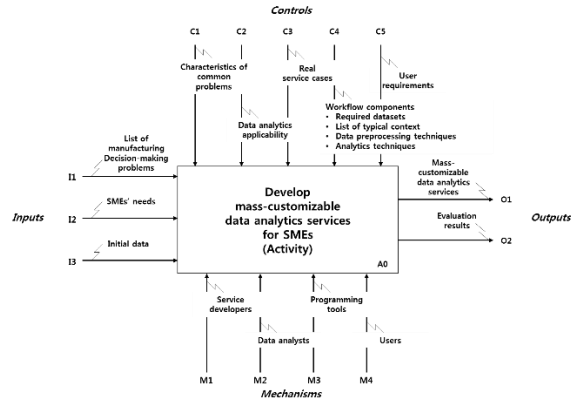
Controls

C1 C2 C3 C4 C5

Characteristics of common problems

Real service cases

User requirements

Data analytics applicability

Workflow components
• Required datasets
• List of typical context
• Data preprocessing techniques
• Analytics techniques

List of manufacturing Decision-making problems

I1

SMEs' needs

I2

Initial data

I3

Inputs

Develop mass-customizable data analytics services for SMEs (Activity)

A0

Mass-customizable data analytics services

O1

Evaluation results

O2

Outputs

Service developers

Programming tools

Data analysts

Users

M1 M2 M3 M4

Mechanisms